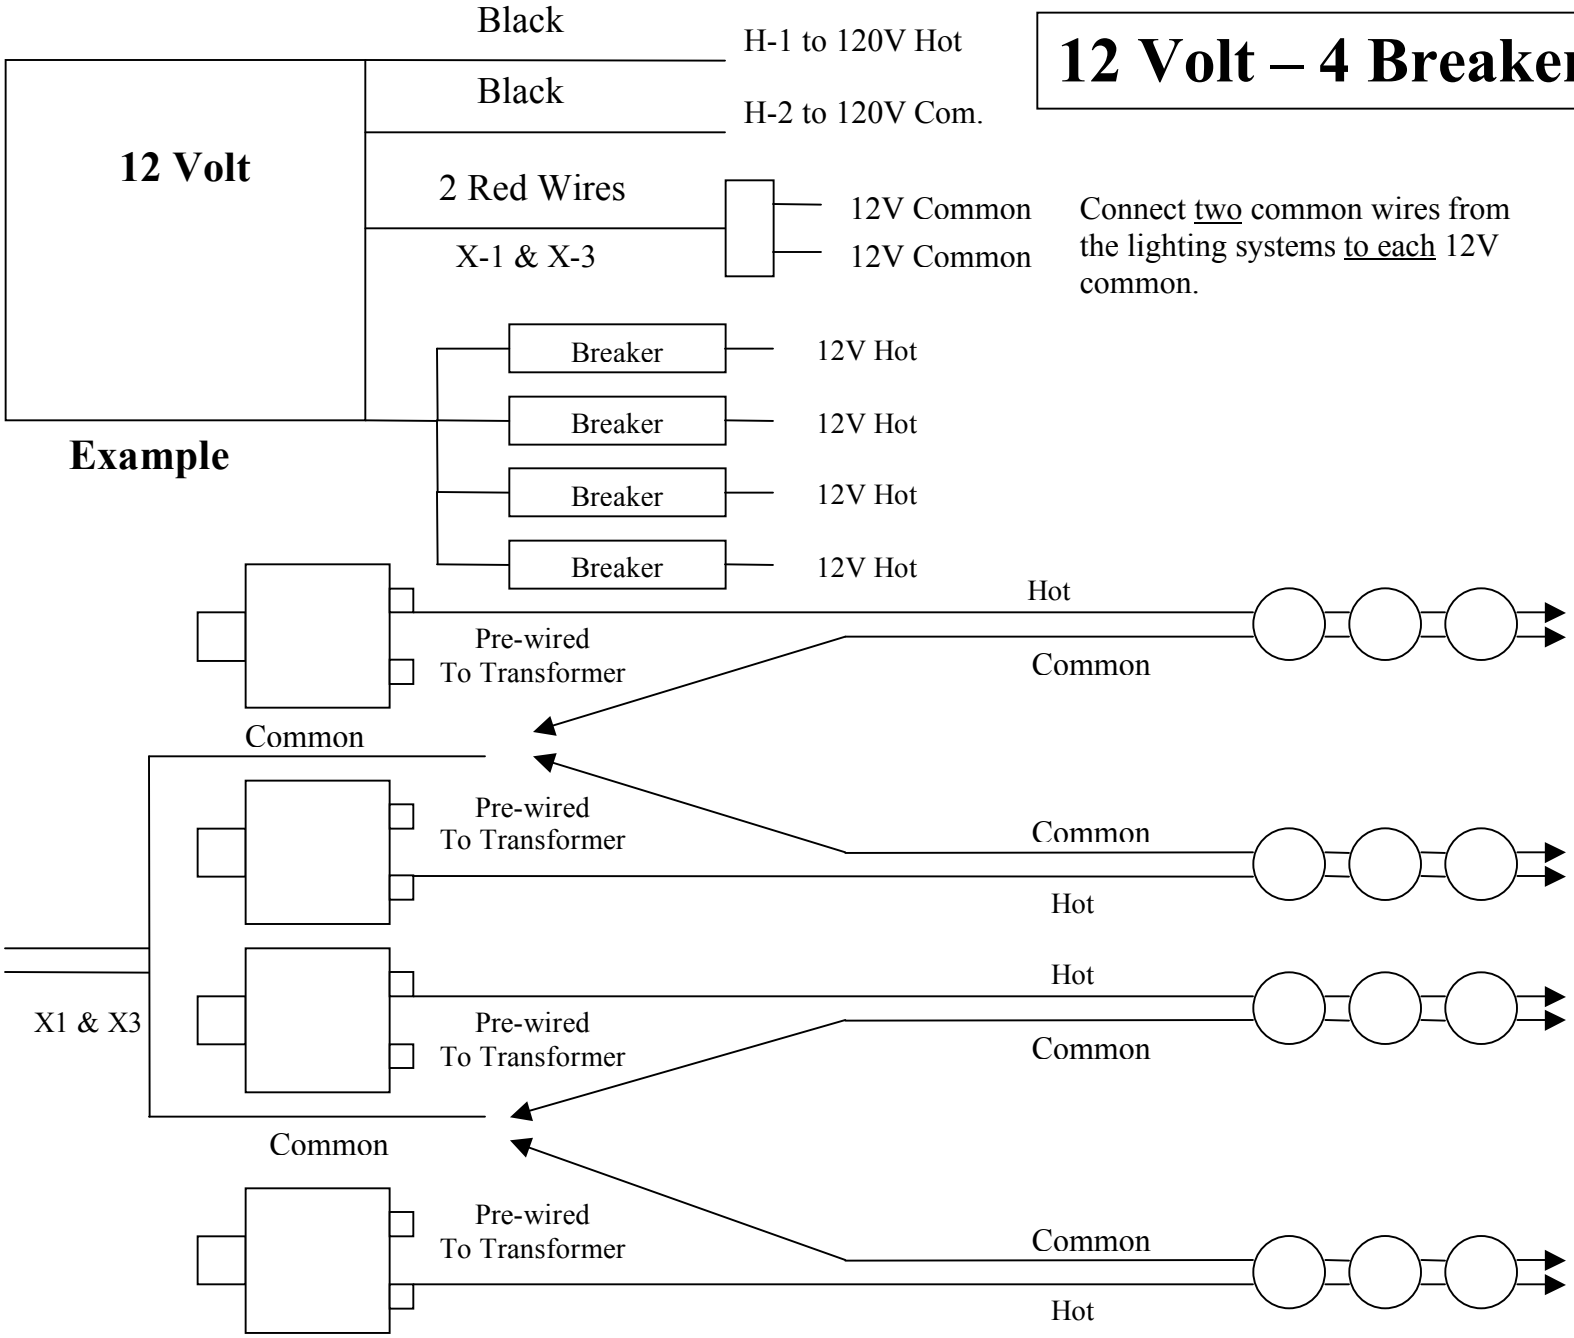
12 Volt – 4 Breake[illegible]

Black

H-1 to 120V Hot

Black

H-2 to 120V Com.

12 Volt

2 Red Wires

X-1 & X-3

12V Common

12V Common

Connect two common wires from the lighting systems to each 12V common.

Breaker

12V Hot

Breaker

12V Hot

Example

Breaker

12V Hot

Breaker

12V Hot

Hot

Pre-wired To Transformer

Common

Common

Pre-wired To Transformer

Common

Hot

Hot

X1 & X3

Pre-wired To Transformer

Common

Common

Pre-wired To Transformer

Common

Hot